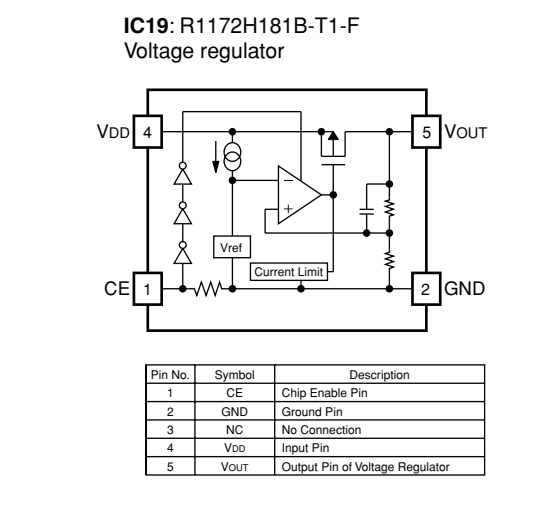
**IC19**: R1172H181B-T1-F
Voltage regulator

VDD 4

5 VOUT

Vref

Current Limit

CE 1

2 GND

| Pin No. | Symbol | Description |
|---|---|---|
| 1 | CE | Chip Enable Pin |
| 2 | GND | Ground Pin |
| 3 | NC | No Connection |
| 4 | VDD | Input Pin |
| 5 | VOUT | Output Pin of Voltage Regulator |